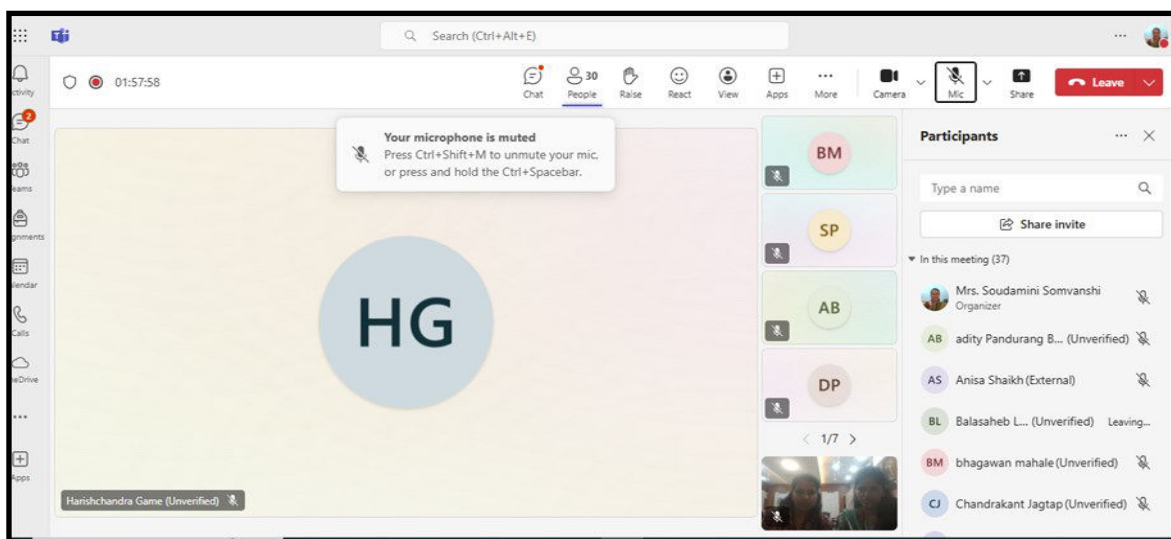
Search (Ctrl+Alt+E)

...

Activity

2
Chat

Teams

Assignments

Calendar

Calls

OneDrive

...

Apps

01:57:58

Chat

30
People

Raise

React

View

Apps

...
More

Camera

Mic

Share

Leave

Your microphone is muted
Press Ctrl+Shift+M to unmute your mic, or press and hold the Ctrl+Spacebar.

HG

Harishchandra Game (Unverified)

BM

SP

AB

DP

1/7

Participants

Type a name

Share invite

In this meeting (37)

Mrs. Soudamini Somvanshi
Organizer

AB adity Pandurang B... (Unverified)

AS Anisa Shaikh (External)

BL Balasaheb L... (Unverified) Leaving...

BM bhagawan mahale (Unverified)

CJ Chandrakant Jagtap (Unverified)